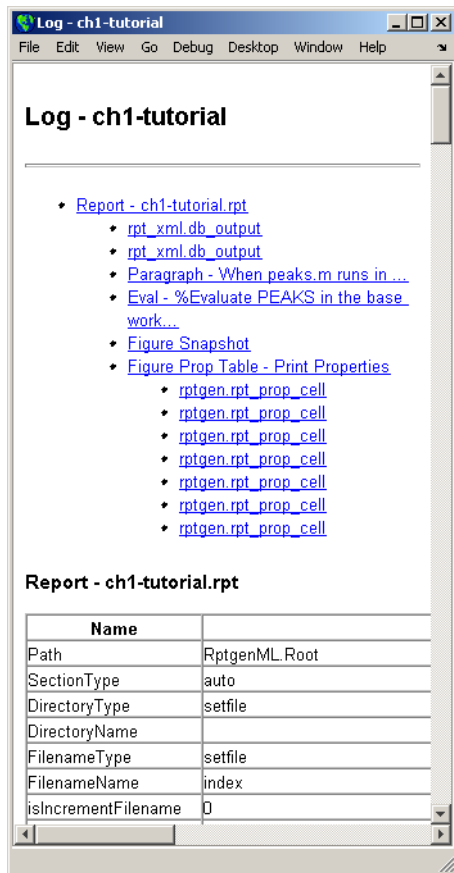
Log - ch1-tutorial

File Edit View Go Debug Desktop Window Help

Log - ch1-tutorial

- Report - ch1-tutorial.rpt
  - rpt_xml.db_output
  - rpt_xml.db_output
  - Paragraph - When peaks.m runs in ...
  - Eval - %Evaluate PEAKS in the base work...
  - Figure Snapshot
  - Figure Prop Table - Print Properties
    - rptgen.rpt_prop_cell
    - rptgen.rpt_prop_cell
    - rptgen.rpt_prop_cell
    - rptgen.rpt_prop_cell
    - rptgen.rpt_prop_cell
    - rptgen.rpt_prop_cell
    - rptgen.rpt_prop_cell

Report - ch1-tutorial.rpt

| Name | |
|---|---|
| Path | RptgenML.Root |
| SectionType | auto |
| DirectoryType | setfile |
| DirectoryName | |
| FilenameType | setfile |
| FilenameName | index |
| isIncrementFilename | 0 |